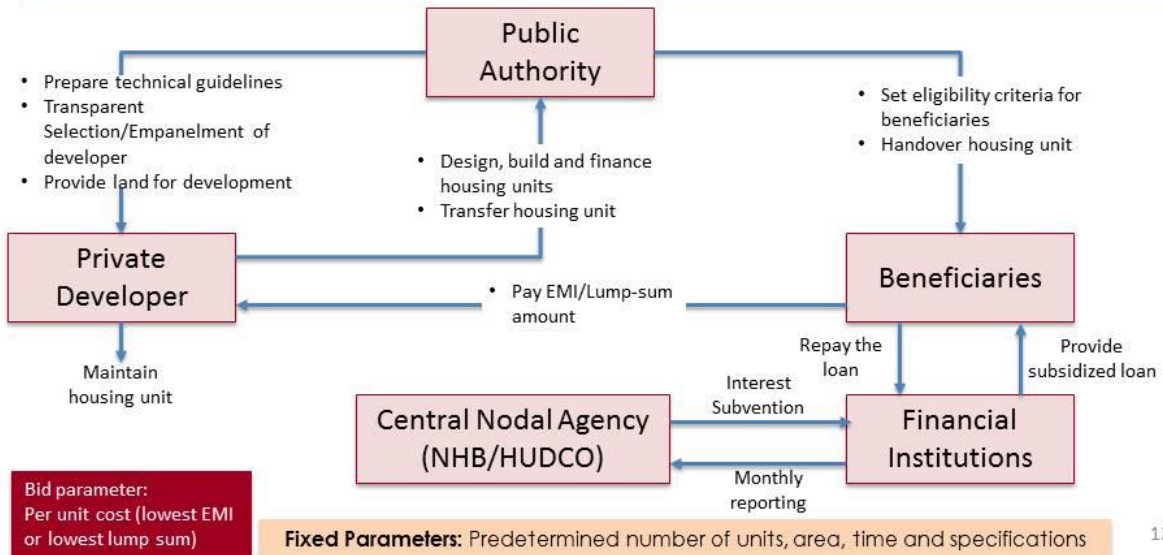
Public Authority

• Prepare technical guidelines
• Transparent Selection/Empanelment of developer
• Provide land for development

• Design, build and finance housing units
• Transfer housing unit

• Set eligibility criteria for beneficiaries
• Handover housing unit

Private Developer

Beneficiaries

• Pay EMI/Lump-sum amount

Maintain housing unit

Repay the loan

Provide subsidized loan

Interest Subvention

Central Nodal Agency (NHB/HUDCO)

Financial Institutions

Monthly reporting

Bid parameter: Per unit cost (lowest EMI or lowest lump sum)

**Fixed Parameters:** Predetermined number of units, area, time and specifications

1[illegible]